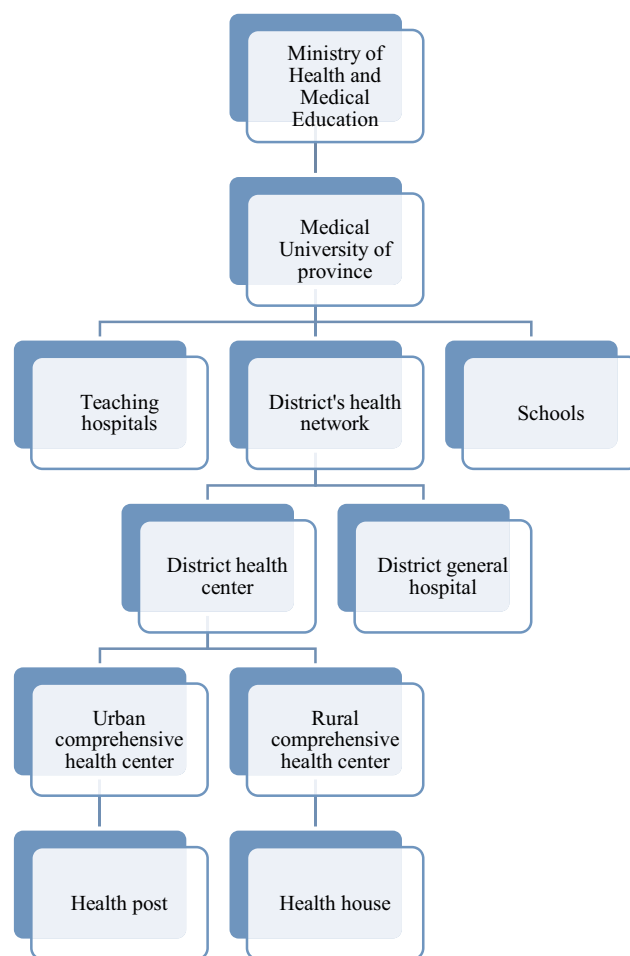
Ministry of Health and Medical Education

Medical University of province

Teaching hospitals

District's health network

Schools

District health center

District general hospital

Urban comprehensive health center

Rural comprehensive health center

Health post

Health house